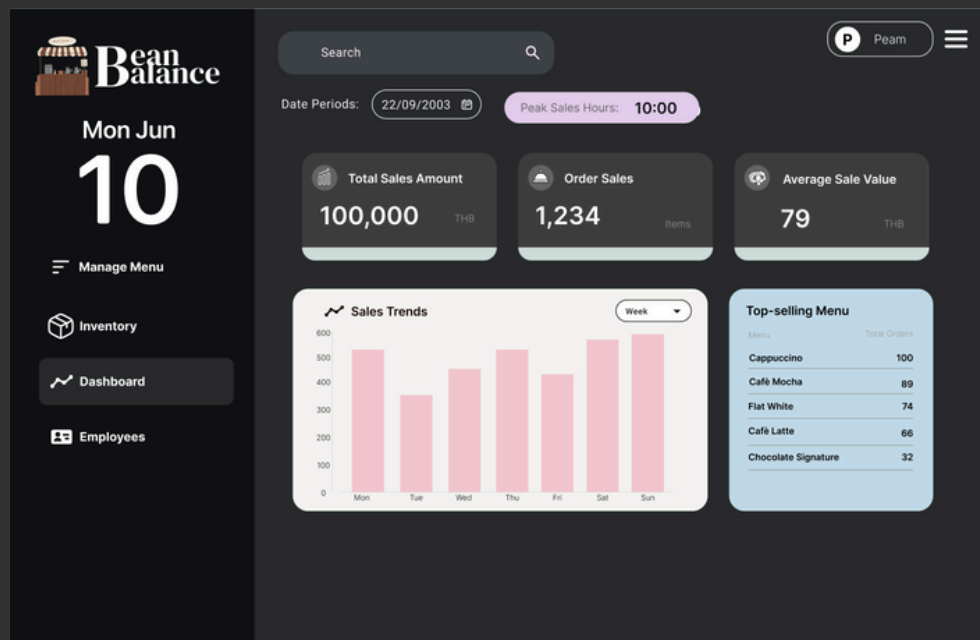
Bean Balance

Mon Jun
10

Manage Menu

Inventory

Dashboard

Employees

Search

P Peam

Date Periods: 22/09/2003

Peak Sales Hours: 10:00

Total Sales Amount
100,000 THB

Order Sales
1,234 Items

Average Sale Value
79 THB

Sales Trends
Week

600
500
400
300
200
100
0
Mon Tue Wed Thu Fri Sat Sun

Top-selling Menu

| Menu | Total Orders |
|---|---|
| Cappuccino | 100 |
| Cafè Mocha | 89 |
| Flat White | 74 |
| Cafè Latte | 66 |
| Chocolate Signature | 32 |